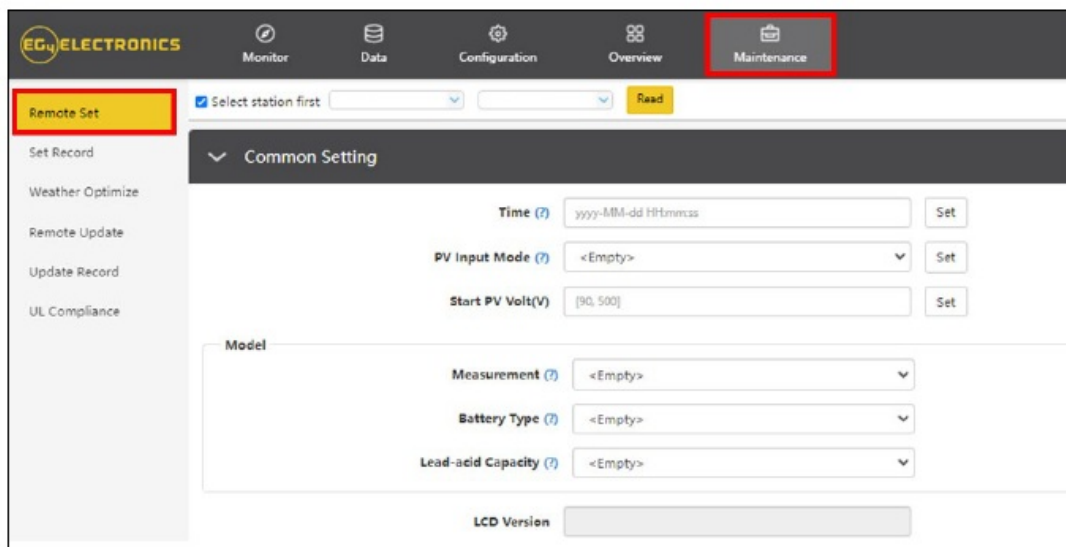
EG4 ELECTRONICS

Monitor
Data
Configuration
Overview
Maintenance

Remote Set
Set Record
Weather Optimize
Remote Update
Update Record
UL Compliance

Select station first
Read

Common Setting

Time (?) yyyy-MM-dd HH:mm:ss Set

PV Input Mode (?) <Empty> Set

Start PV Volt(V) [90, 500] Set

Model

Measurement (?) <Empty>

Battery Type (?) <Empty>

Lead-acid Capacity (?) <Empty>

LCD Version